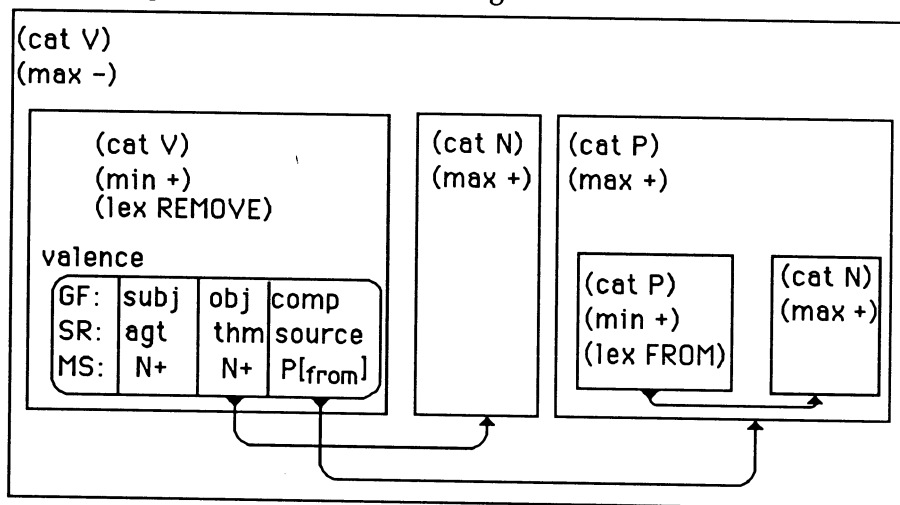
(cat V)
(max -)

(cat V)
(min +)
(lex REMOVE)

valence

| GF: | subj | obj | comp |
|---|---|---|---|
| SR: | agt | thm | source |
| MS: | N+ | N+ | P[from] |

(cat N)
(max +)

(cat P)
(max +)

(cat P)
(min +)
(lex FROM)

(cat N)
(max +)